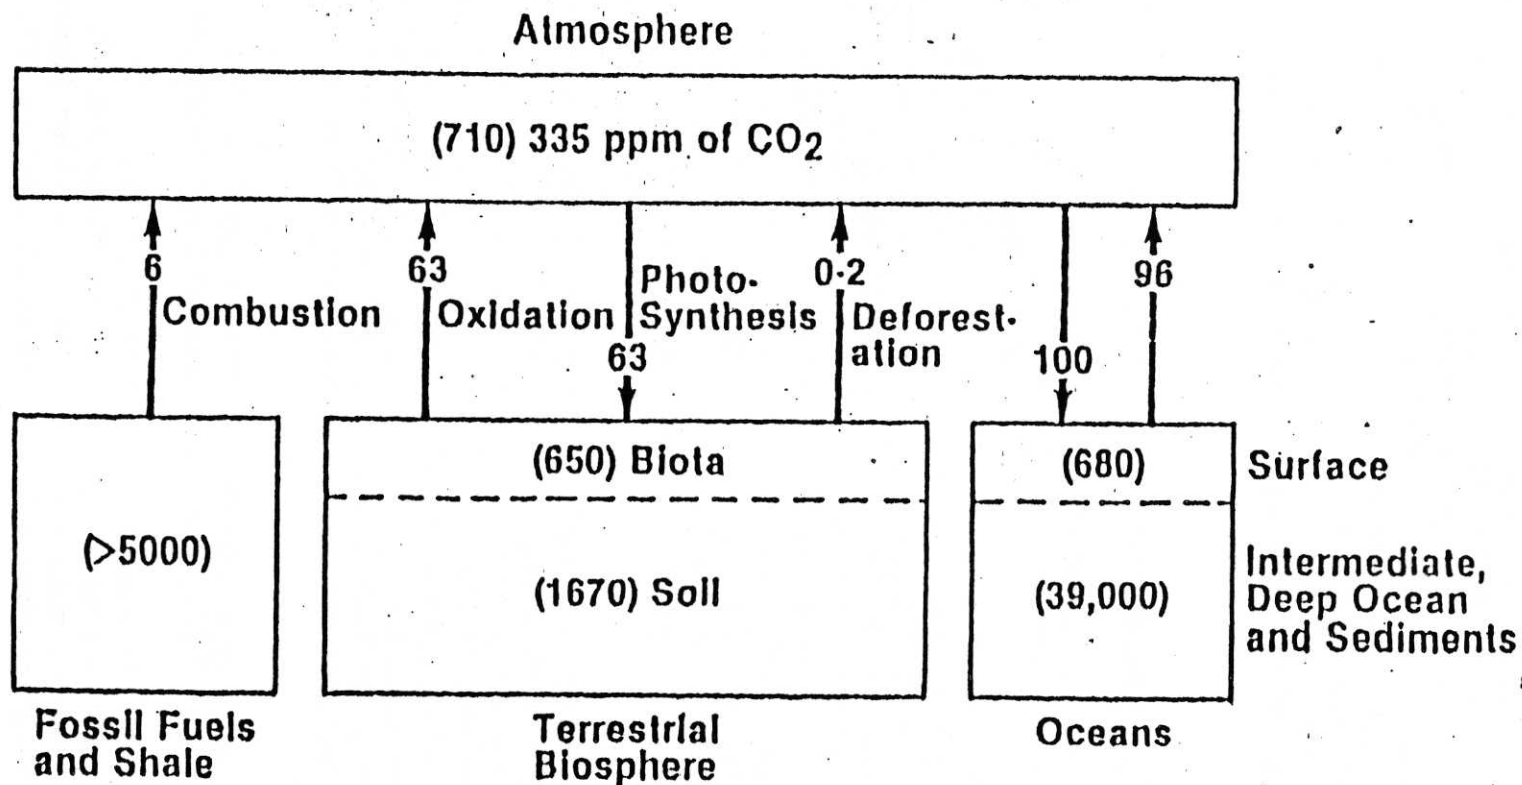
Atmosphere

(710) 335 ppm of $CO_2$

6
Combustion

63
Oxidation

Photo-Synthesis
63

0·2
Deforestation

100

96

(>5000)

(650) Biota

(1670) Soil

(680)

(39,000)

Surface

Intermediate, Deep Ocean and Sediments

Fossil Fuels and Shale

Terrestrial Biosphere

Oceans